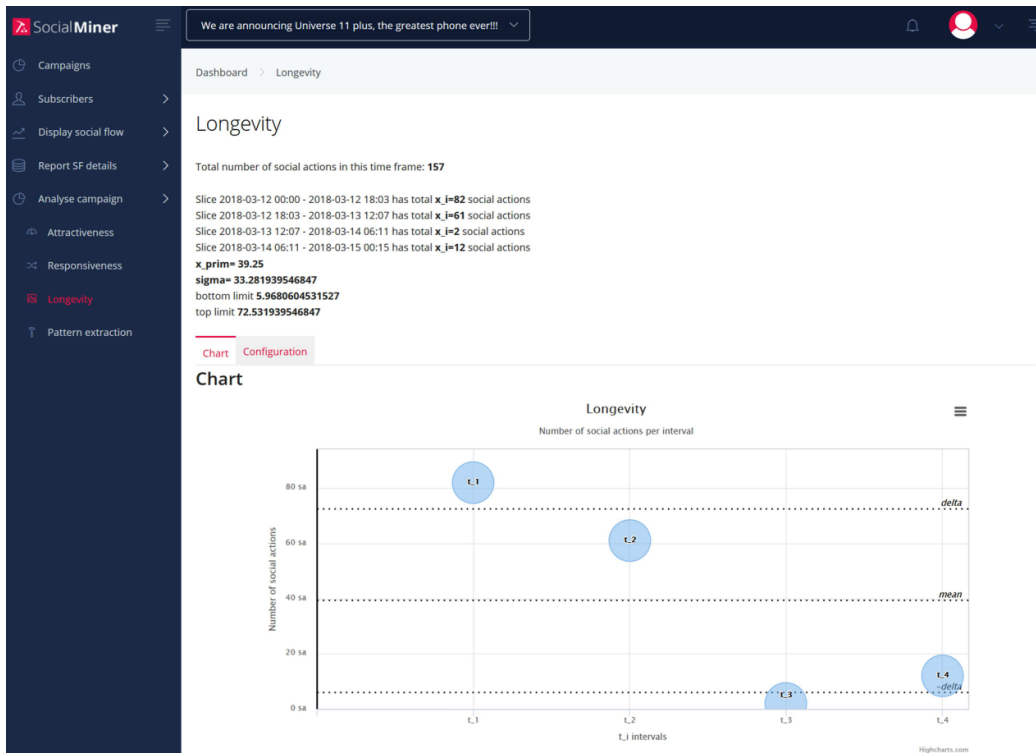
SocialMiner

We are announcing Universe 11 plus, the greatest phone ever!!!

Campaigns
Subscribers
Display social flow
Report SF details
Analyse campaign
Attractiveness
Responsiveness
Longevity
Pattern extraction

Dashboard > Longevity

Longevity

Total number of social actions in this time frame: **157**

Slice 2018-03-12 00:00 - 2018-03-12 18:03 has total **x_i=82** social actions
Slice 2018-03-12 18:03 - 2018-03-13 12:07 has total **x_i=61** social actions
Slice 2018-03-13 12:07 - 2018-03-14 06:11 has total **x_i=2** social actions
Slice 2018-03-14 06:11 - 2018-03-15 00:15 has total **x_i=12** social actions
**x_prim= 39.25**
**sigma= 33.281939546847**
bottom limit **5.9680604531527**
top limit **72.531939546847**

Chart | Configuration

Chart

Longevity
Number of social actions per interval

Number of social actions
80 sa
60 sa
40 sa
20 sa
0 sa

t_1
t_2
t_3
t_4
delta
mean
-delta

t_1
t_2
t_3
t_4
t_i intervals

Highcharts.com